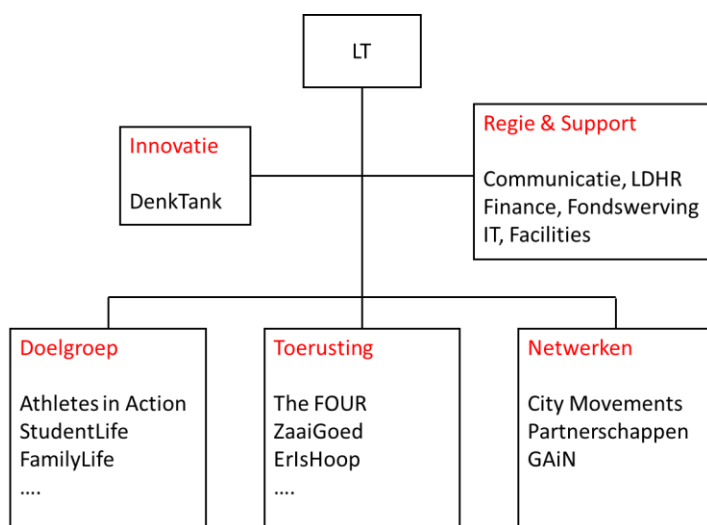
LT

Innovatie

DenkTank

Regie & Support

Communicatie, LDHR
Finance, Fondswerving
IT, Facilities

Doelgroep

Athletes in Action
StudentLife
FamilyLife
....

Toerusting

The FOUR
ZaaiGoed
ErIsHoop
....

Netwerken

City Movements
Partnerschappen
GAiN